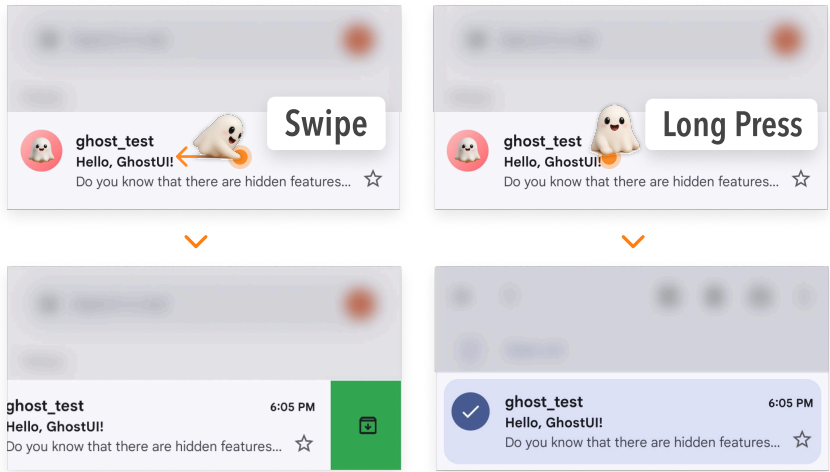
Swipe

ghost_test
Hello, GhostUI!
Do you know that there are hidden features...

Long Press

ghost_test
Hello, GhostUI!
Do you know that there are hidden features...

ghost_test 6:05 PM
Hello, GhostUI!
Do you know that there are hidden features...

ghost_test 6:05 PM
Hello, GhostUI!
Do you know that there are hidden features...